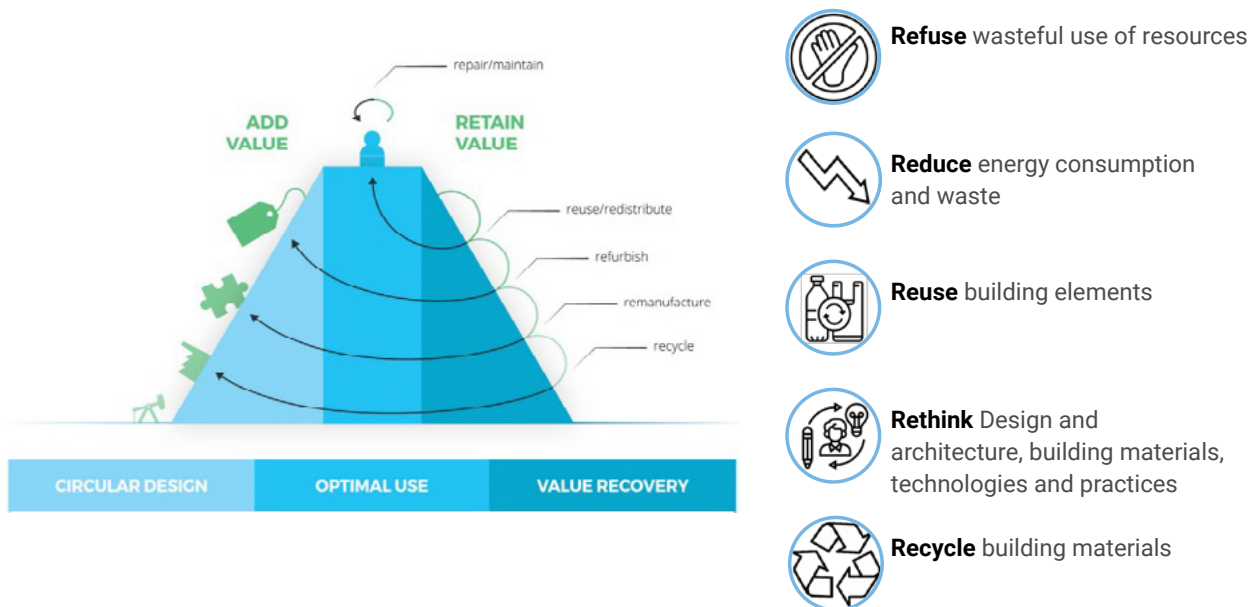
repair/maintain

ADD VALUE

RETAIN VALUE

reuse/redistribute

refurbish

remanufacture

recycle

CIRCULAR DESIGN

OPTIMAL USE

VALUE RECOVERY

**Refuse** wasteful use of resources

**Reduce** energy consumption and waste

**Reuse** building elements

**Rethink** Design and architecture, building materials, technologies and practices

**Recycle** building materials